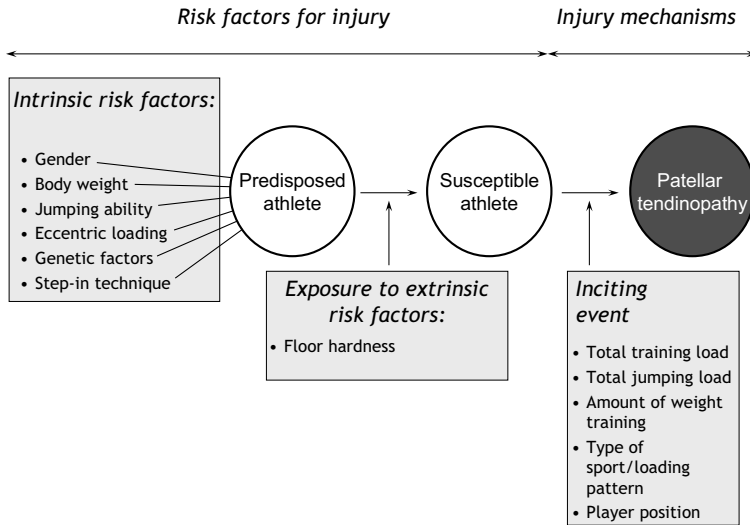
*Risk factors for injury*

*Injury mechanisms*

*Intrinsic risk factors:*

• Gender
• Body weight
• Jumping ability
• Eccentric loading
• Genetic factors
• Step-in technique

Predisposed athlete

Susceptible athlete

Patellar tendinopathy

*Exposure to extrinsic risk factors:*

• Floor hardness

*Inciting event*

• Total training load
• Total jumping load
• Amount of weight training
• Type of sport/loading pattern
• Player position